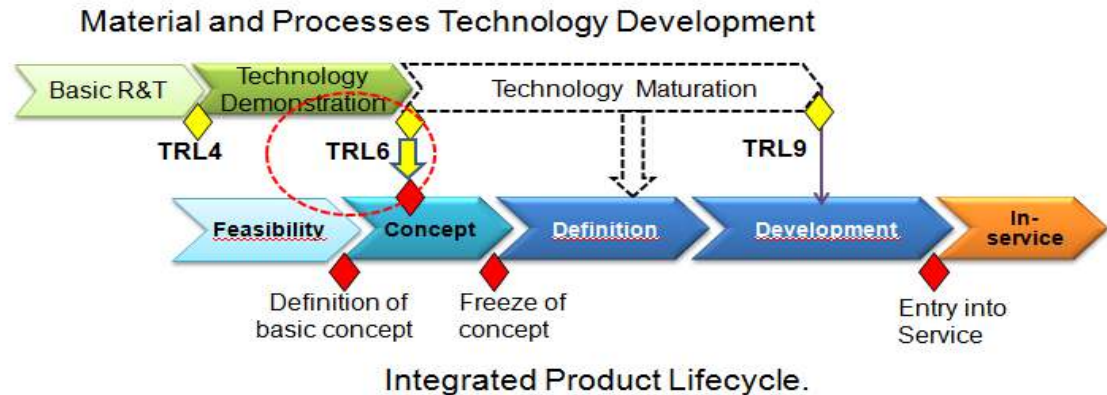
Material and Processes Technology Development

Basic R&T

Technology Demonstration

Technology Maturation

TRL4

TRL6

TRL9

Feasibility

Concept

Definition

Development

In-service

Definition of basic concept

Freeze of concept

Entry into Service

Integrated Product Lifecycle.